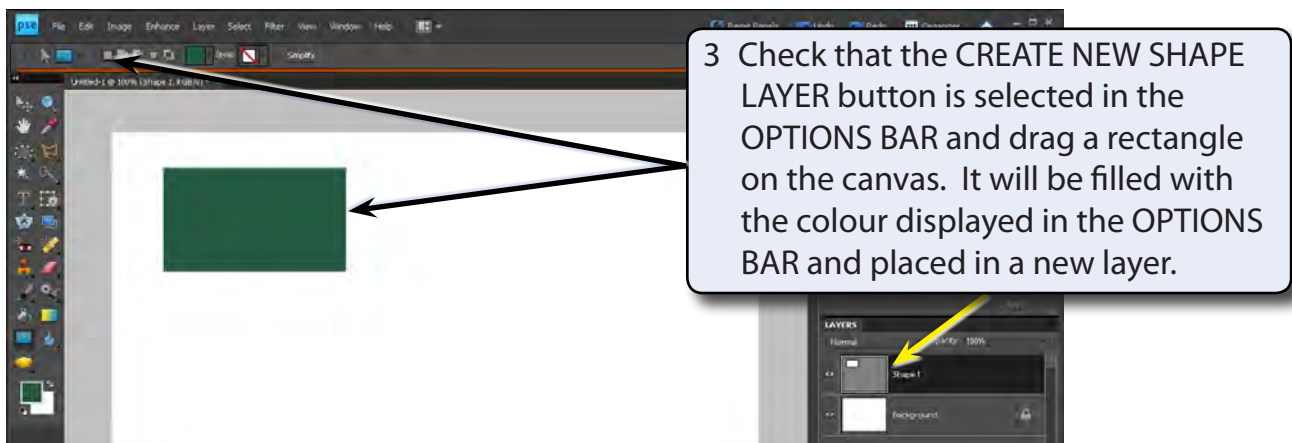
pse File Edit Image Enhance Layer Select Filter View Window Help

Simplify

Untitled-1 @ 100% (Shape 1, RGB/8)

3 Check that the CREATE NEW SHAPE LAYER button is selected in the OPTIONS BAR and drag a rectangle on the canvas. It will be filled with the colour displayed in the OPTIONS BAR and placed in a new layer.

LAYERS
Normal
Opacity: 100%
Shape 1
Background